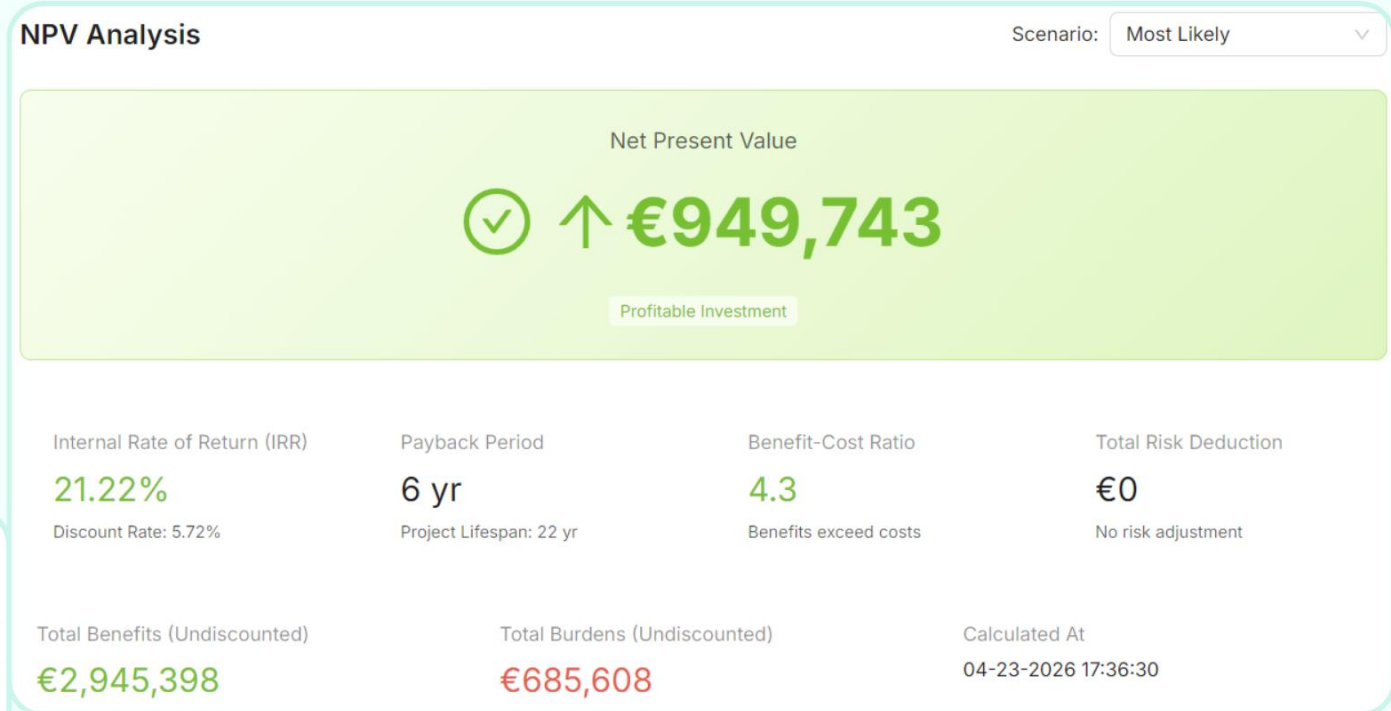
NPV Analysis

Scenario: Most Likely

Net Present Value

€949,743

Profitable Investment

Internal Rate of Return (IRR)
21.22%
Discount Rate: 5.72%

Payback Period
6 yr
Project Lifespan: 22 yr

Benefit-Cost Ratio
4.3
Benefits exceed costs

Total Risk Deduction
€0
No risk adjustment

Total Benefits (Undiscounted)
€2,945,398

Total Burdens (Undiscounted)
€685,608

Calculated At
04-23-2026 17:36:30